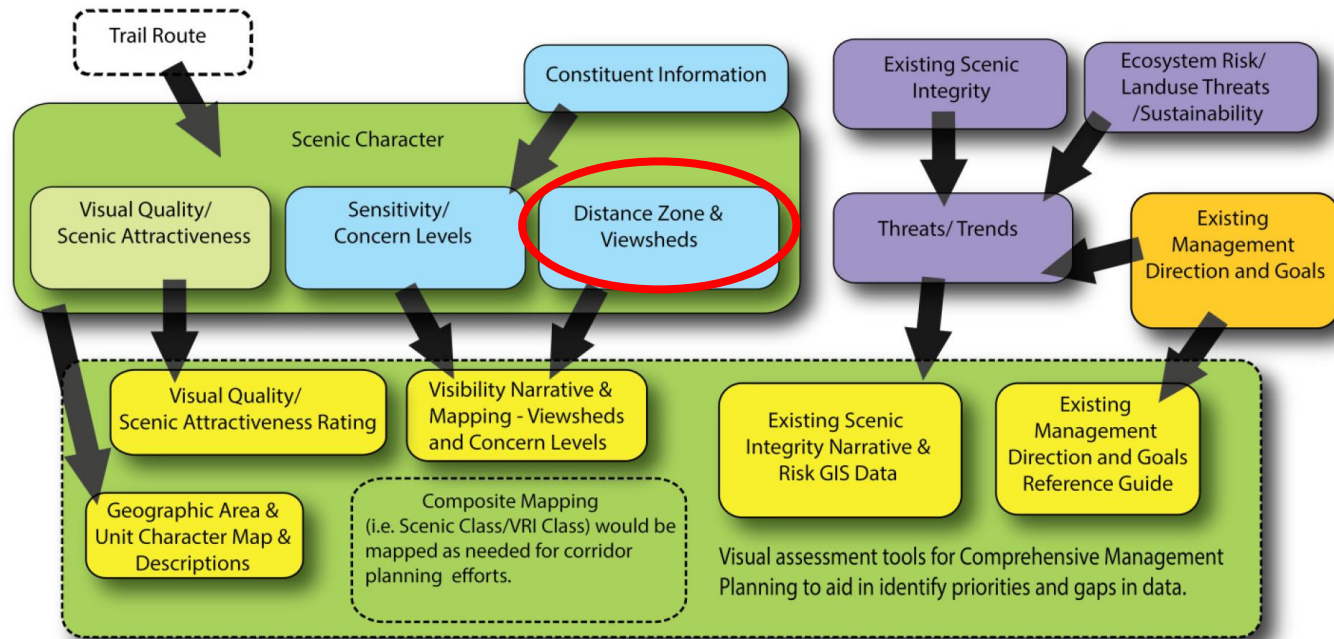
Trail Route

Constituent Information

Scenic Character

Visual Quality/ Scenic Attractiveness

Sensitivity/ Concern Levels

Distance Zone & Viewsheds

Existing Scenic Integrity

Ecosystem Risk/ Landuse Threats /Sustainability

Threats/ Trends

Existing Management Direction and Goals

Visual Quality/ Scenic Attractiveness Rating

Visibility Narrative & Mapping - Viewsheds and Concern Levels

Existing Scenic Integrity Narrative & Risk GIS Data

Existing Management Direction and Goals Reference Guide

Geographic Area & Unit Character Map & Descriptions

Composite Mapping (i.e. Scenic Class/VRI Class) would be mapped as needed for corridor planning efforts.

Visual assessment tools for Comprehensive Management Planning to aid in identify priorities and gaps in data.